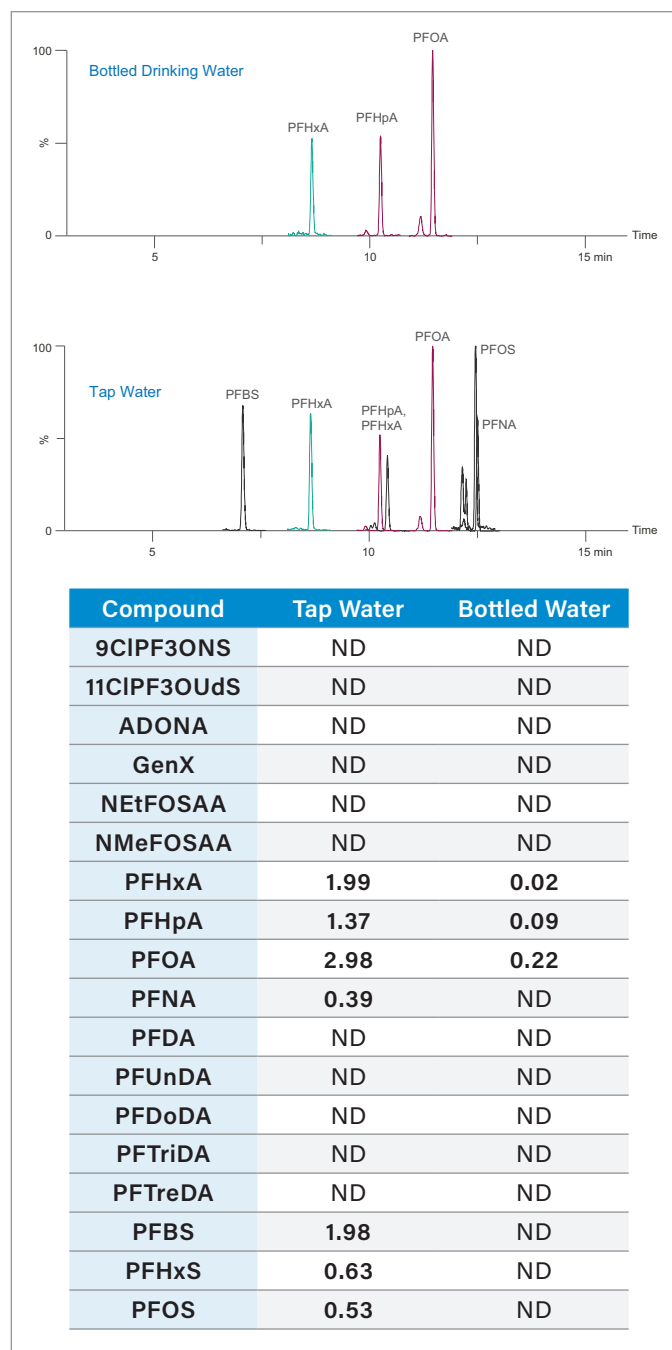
100

Bottled Drinking Water

PFOA

PFHxA

PFHpA

%

0

Time

5

10

15 min

100

Tap Water

PFBS

PFHxA

PFHpA, PFHxA

PFOA

PFOS

PFNA

%

0

Time

5

10

15 min

| Compound | Tap Water | Bottled Water |
|---|---|---|
| 9ClPF3ONS | ND | ND |
| 11ClPF3OUdS | ND | ND |
| ADONA | ND | ND |
| GenX | ND | ND |
| NEtFOSAA | ND | ND |
| NMeFOSAA | ND | ND |
| PFHxA | 1.99 | 0.02 |
| PFHpA | 1.37 | 0.09 |
| PFOA | 2.98 | 0.22 |
| PFNA | 0.39 | ND |
| PFDA | ND | ND |
| PFUnDA | ND | ND |
| PFDoDA | ND | ND |
| PFTriDA | ND | ND |
| PFTreDA | ND | ND |
| PFBS | 1.98 | ND |
| PFHxS | 0.63 | ND |
| PFOS | 0.53 | ND |